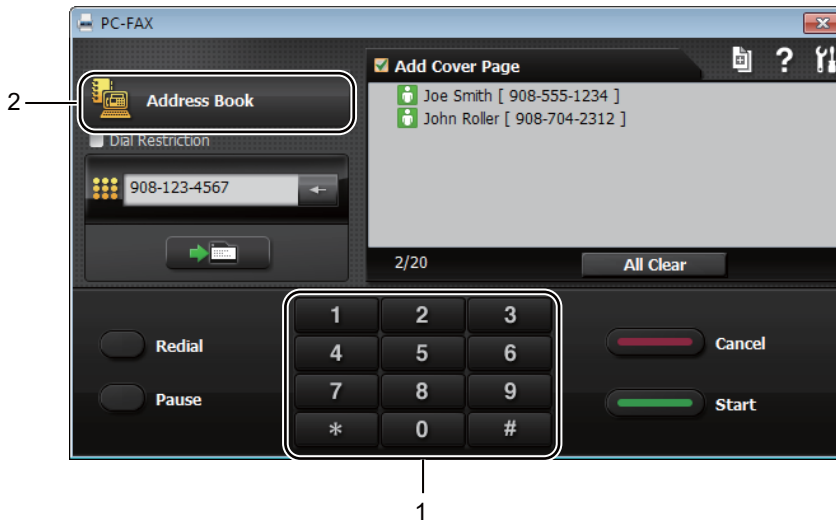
PC-FAX

2

Address Book

Dial Restriction

908-123-4567

Add Cover Page

?

Joe Smith [ 908-555-1234 ]
John Roller [ 908-704-2312 ]

2/20

All Clear

Redial

Pause

| 1 | 2 | 3 |
|---|---|---|
| 4 | 5 | 6 |
| 7 | 8 | 9 |
| * | 0 | # |

Cancel

Start

1